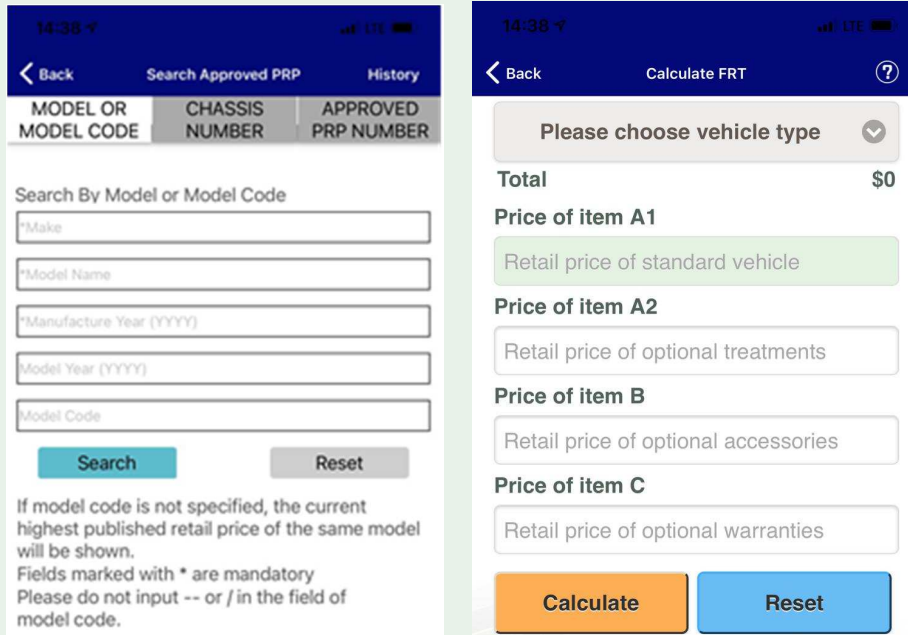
14:38
LTE

Back
Search Approved PRP
History

MODEL OR MODEL CODE
CHASSIS NUMBER
APPROVED PRP NUMBER

Search By Model or Model Code
*Make
*Model Name
*Manufacture Year (YYYY)
Model Year (YYYY)
Model Code

Search
Reset

If model code is not specified, the current highest published retail price of the same model will be shown.
Fields marked with * are mandatory
Please do not input -- or / in the field of model code.

14:38
LTE

Back
Calculate FRT
?

Please choose vehicle type

Total
$0

Price of item A1
Retail price of standard vehicle

Price of item A2
Retail price of optional treatments

Price of item B
Retail price of optional accessories

Price of item C
Retail price of optional warranties

Calculate
Reset